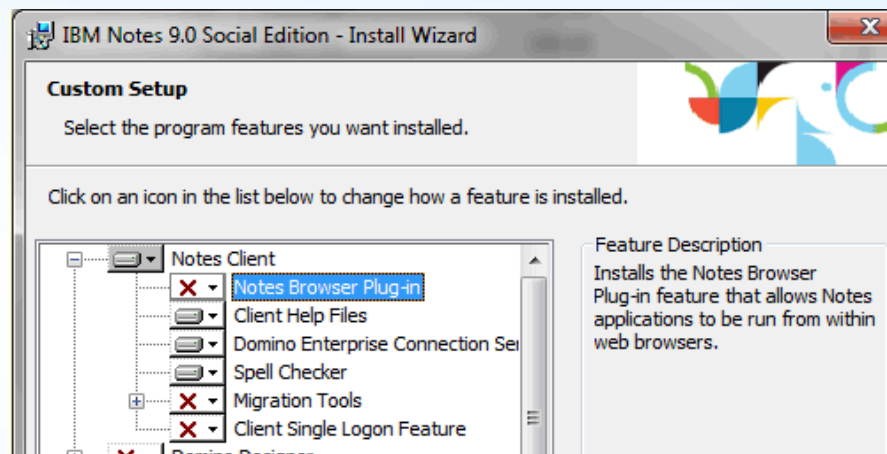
IBM Notes 9.0 Social Edition - Install Wizard

Custom Setup

Select the program features you want installed.

Click on an icon in the list below to change how a feature is installed.

Notes Client
Notes Browser Plug-in
Client Help Files
Domino Enterprise Connection Ser
Spell Checker
Migration Tools
Client Single Logon Feature
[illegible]

Feature Description

Installs the Notes Browser Plug-in feature that allows Notes applications to be run from within web browsers.